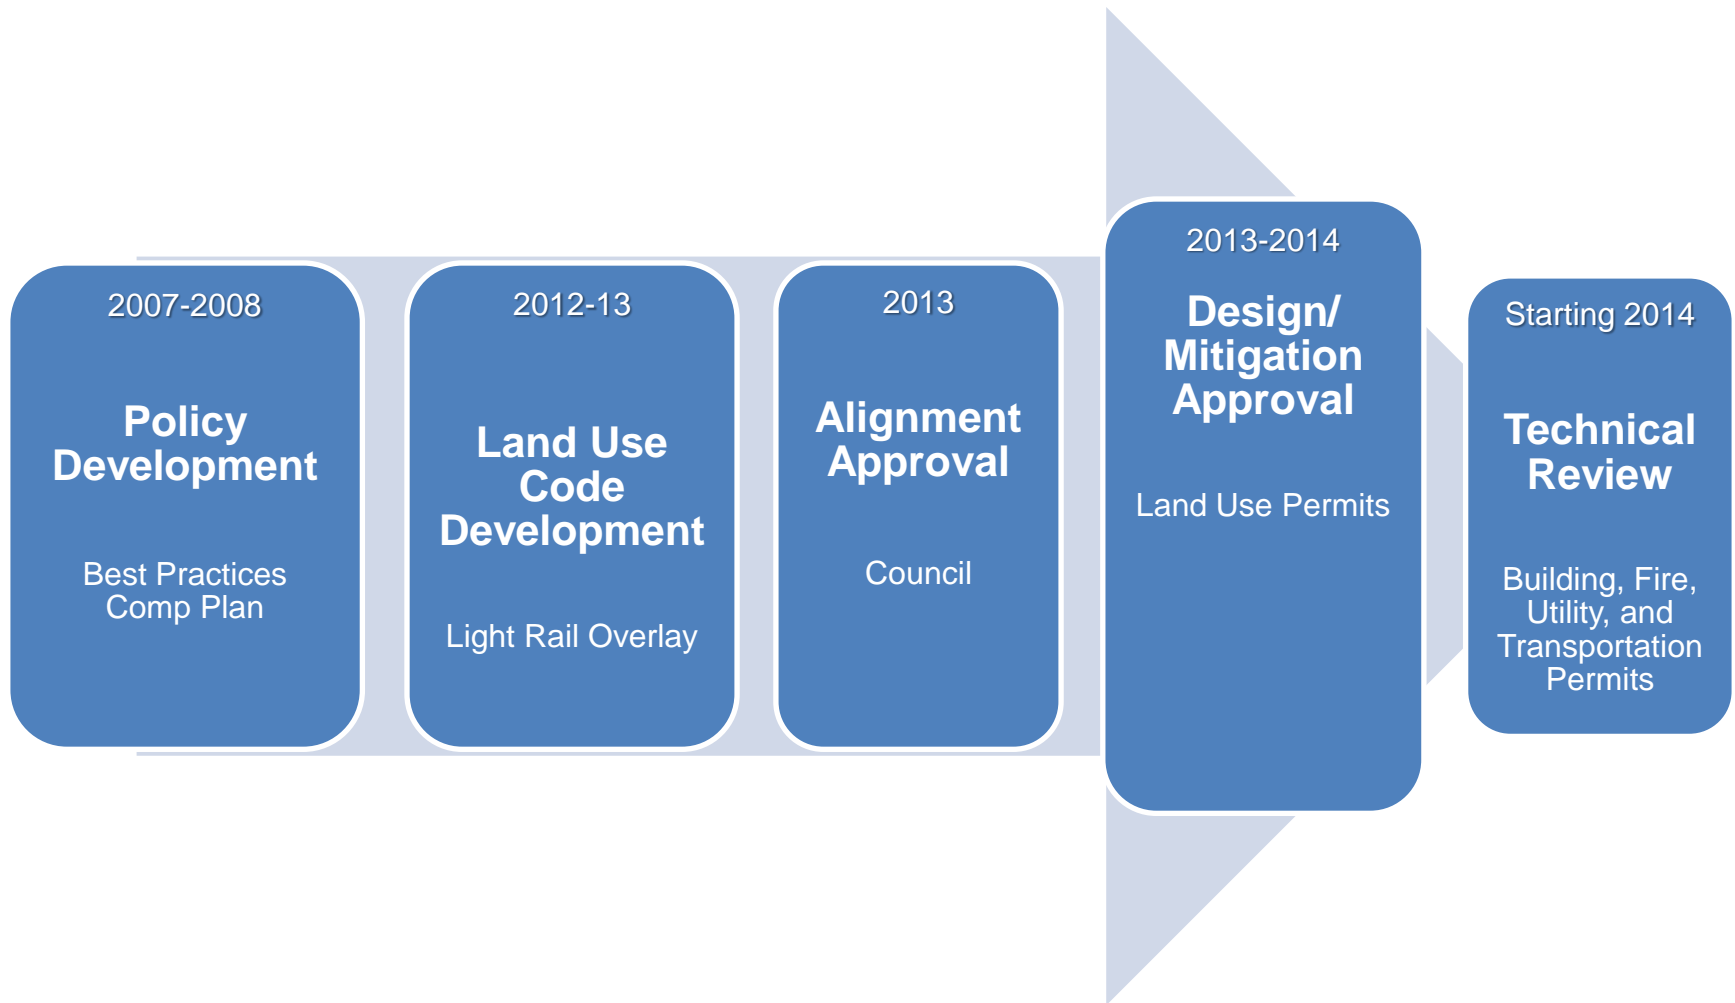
2007-2008

Policy Development

Best Practices
Comp Plan

2012-13

Land Use Code Development

Light Rail Overlay

2013

Alignment Approval

Council

2013-2014

Design/ Mitigation Approval

Land Use Permits

Starting 2014

Technical Review

Building, Fire, Utility, and Transportation Permits